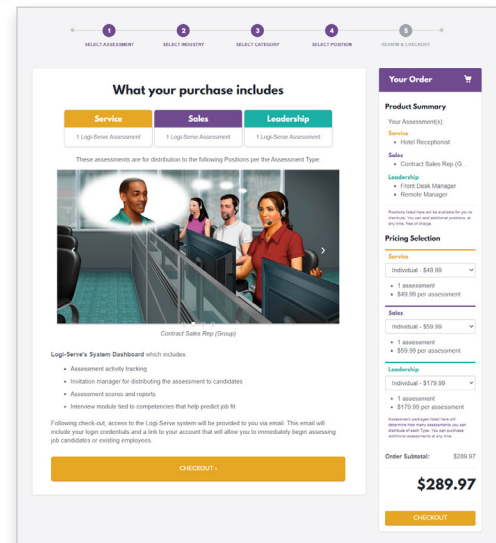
1 SELECT ASSESSMENT
2 SELECT INDUSTRY
3 SELECT CATEGORY
4 SELECT POSITION
5 REVIEW & CHECKOUT

What your purchase includes

| Service | Sales | Leadership |
|---|---|---|
| 1 Logi-Serve Assessment | 1 Logi-Serve Assessment | 1 Logi-Serve Assessment |

These assessments are for distribution to the following Positions per the Assessment Type:

Contract Sales Rep (Group)

Logi-Serve's System Dashboard which includes:

- Assessment activity tracking
- Invitation manager for distributing the assessment to candidates
- Assessment scores and reports
- Interview module tied to competencies that help predict job fit

Following check-out, access to the Logi-Serve system will be provided to you via email. This email will include your login credentials and a link to your account that will allow you to immediately begin assessing job candidates or existing employees.

CHECKOUT ›

Your Order

Product Summary

Your Assessment(s)

Service
- Hotel Receptionist

Sales
- Contract Sales Rep (G...

Leadership
- Front Desk Manager
- Remote Manager

Positions listed here will be available for you to distribute. You can add additional positions, at any time, free of charge.

Pricing Selection

Service
Individual - $49.99
- 1 assessment
- $49.99 per assessment

Sales
Individual - $59.99
- 1 assessment
- $59.99 per assessment

Leadership
Individual - $179.99
- 1 assessment
- $179.99 per assessment

Assessment packages listed here will determine how many assessments you can distribute of each Type. You can purchase additional assessments at any time.

Order Subtotal: $289.97

$289.97

CHECKOUT